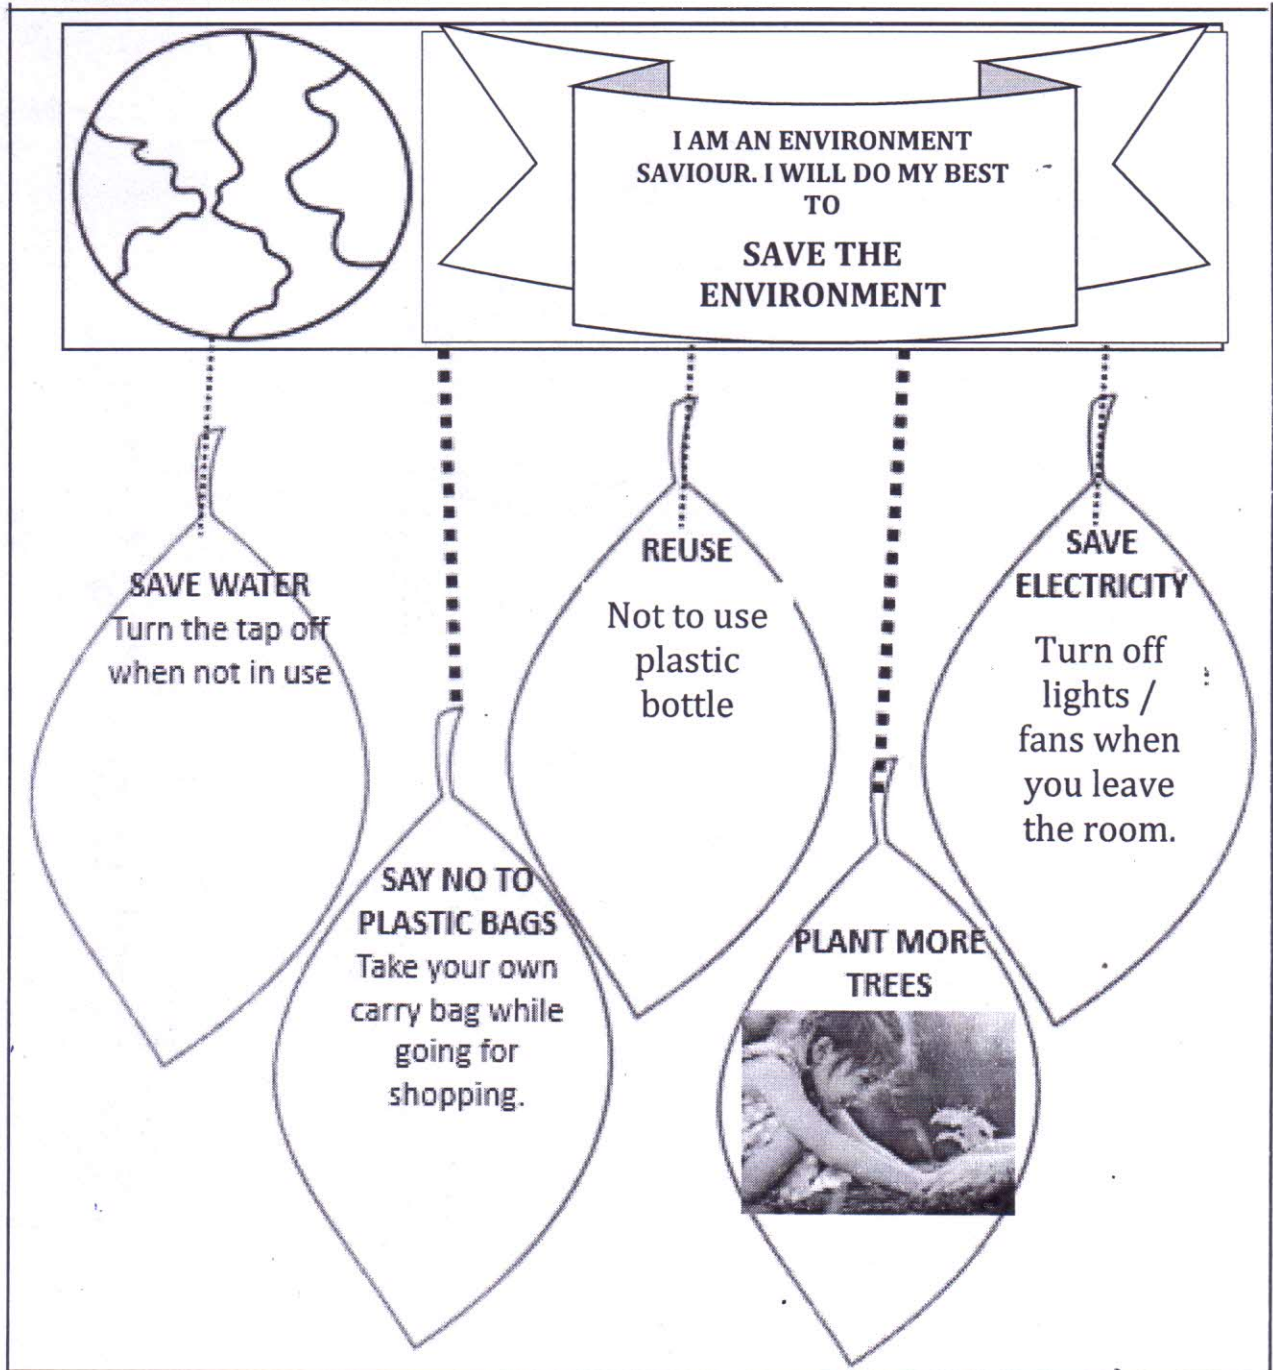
I AM AN ENVIRONMENT SAVIOUR. I WILL DO MY BEST TO

SAVE THE ENVIRONMENT

SAVE WATER
Turn the tap off when not in use

SAY NO TO PLASTIC BAGS
Take your own carry bag while going for shopping.

REUSE
Not to use plastic bottle

PLANT MORE TREES

SAVE ELECTRICITY
Turn off lights / fans when you leave the room.